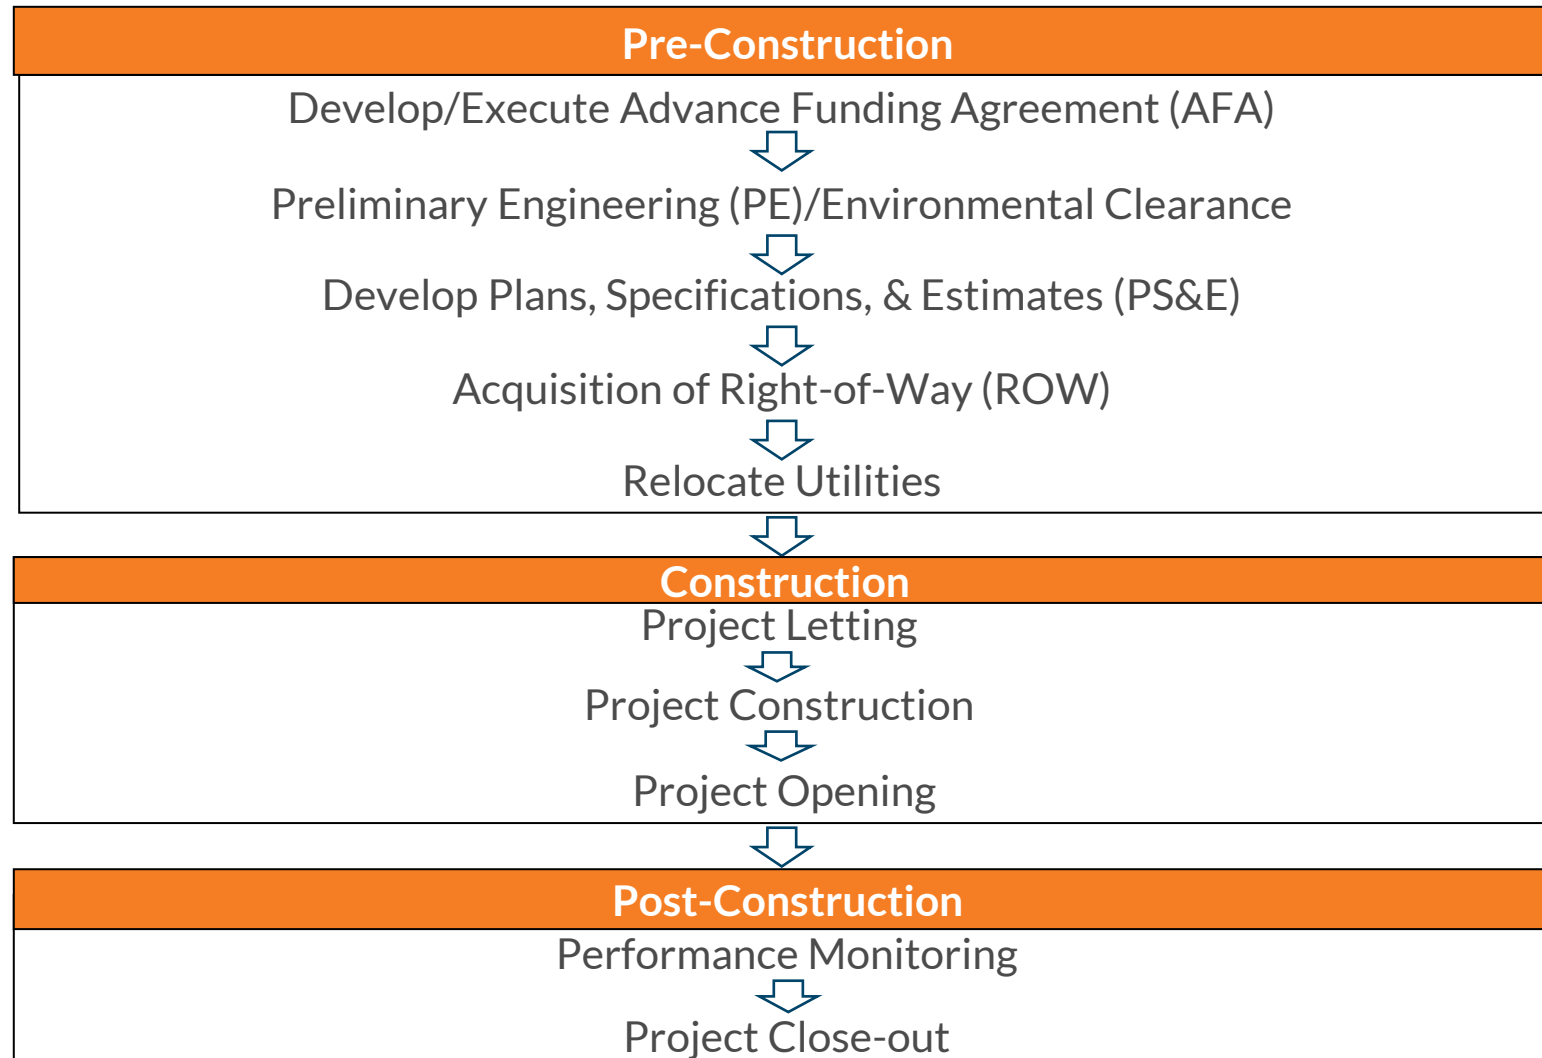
Pre-Construction

Develop/Execute Advance Funding Agreement (AFA)

Preliminary Engineering (PE)/Environmental Clearance

Develop Plans, Specifications, & Estimates (PS&E)

Acquisition of Right-of-Way (ROW)

Relocate Utilities

Construction

Project Letting

Project Construction

Project Opening

Post-Construction

Performance Monitoring

Project Close-out